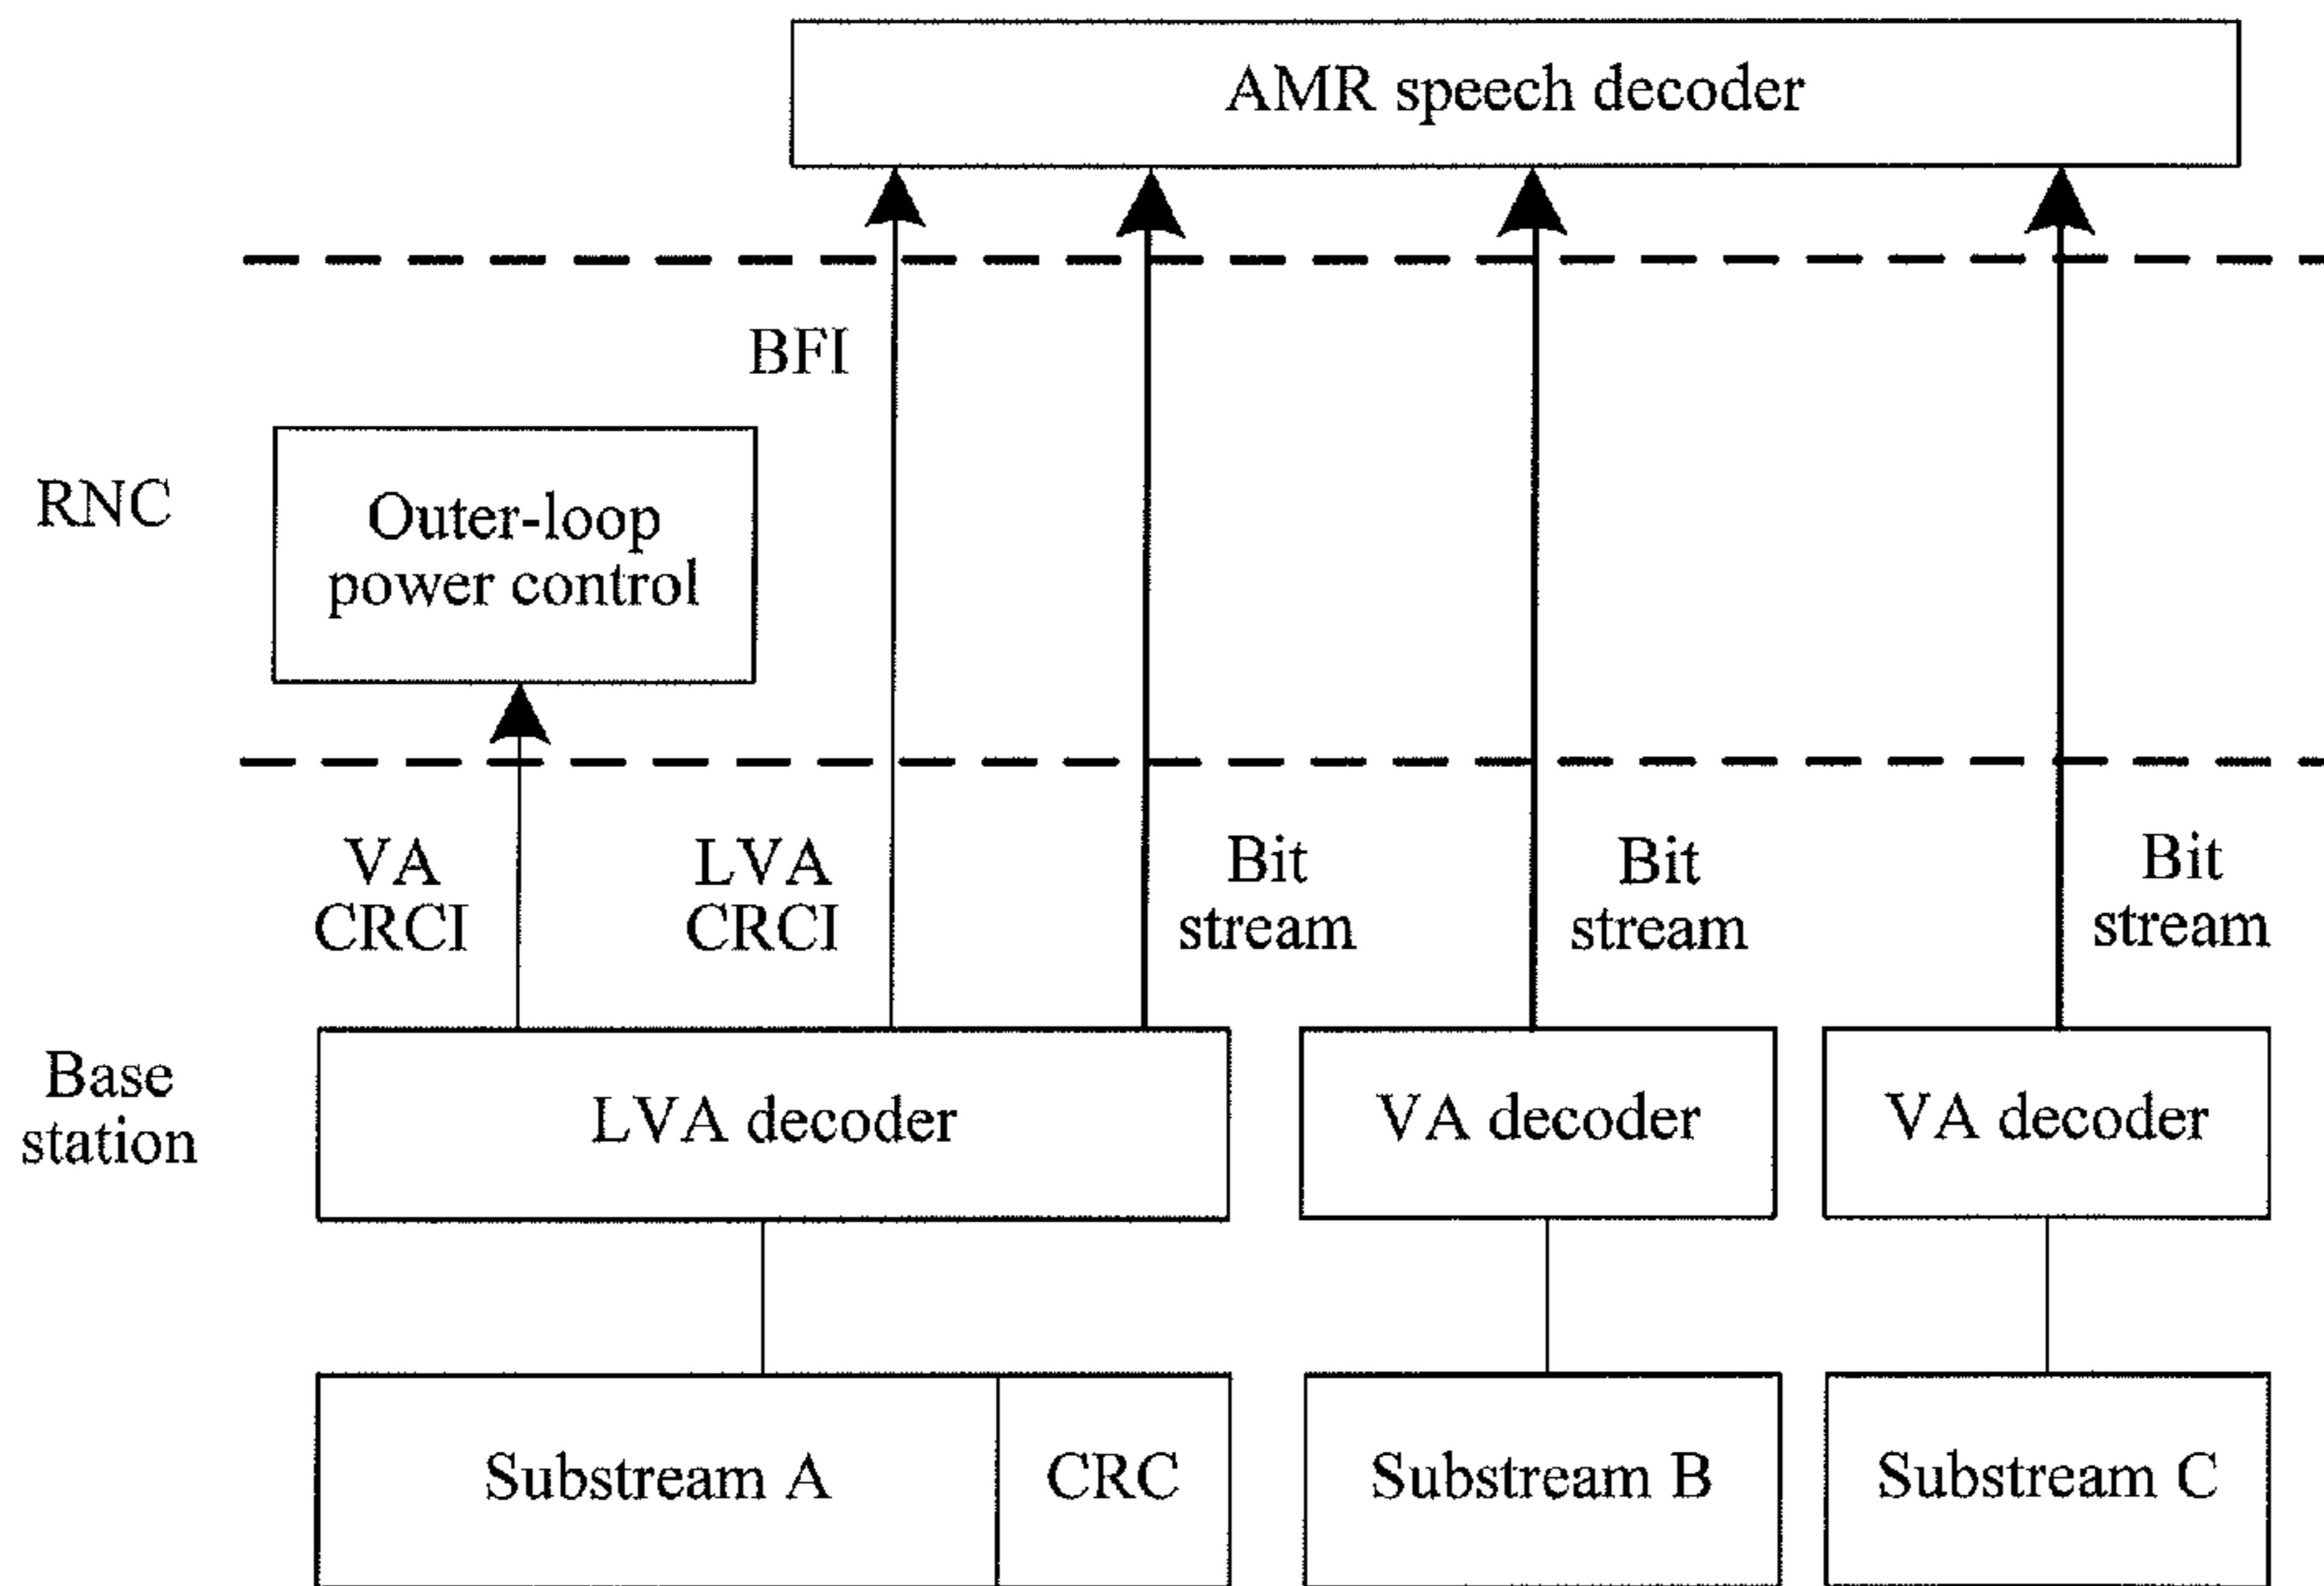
AMR speech decoder

BFI

RNC

Outer-loop power control

VA CRCI

LVA CRCI

Bit stream

Bit stream

Bit stream

Base station

LVA decoder

VA decoder

VA decoder

Substream A

CRC

Substream B

Substream C